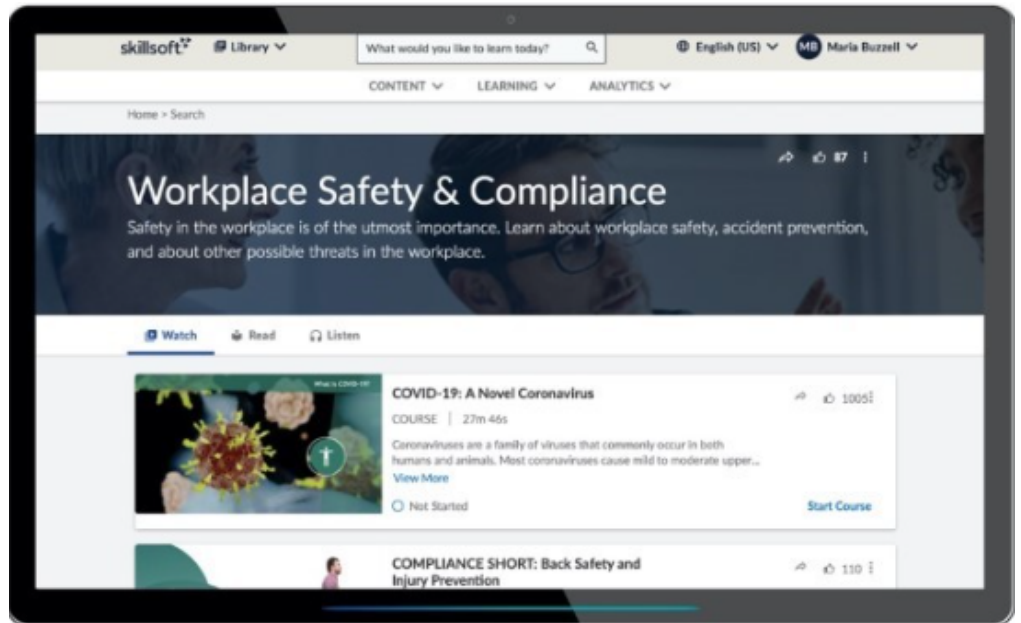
skillsoft Library What would you like to learn today? English (US) MB Maria Buzzell

CONTENT LEARNING ANALYTICS

Home > Search

87

Workplace Safety & Compliance

Safety in the workplace is of the utmost importance. Learn about workplace safety, accident prevention, and about other possible threats in the workplace.

Watch Read Listen

What is COVID-19?

COVID-19: A Novel Coronavirus

COURSE | 27m 46s

1005

Coronaviruses are a family of viruses that commonly occur in both humans and animals. Most coronaviruses cause mild to moderate upper...

View More

Not Started

Start Course

COMPLIANCE SHORT: Back Safety and Injury Prevention

110